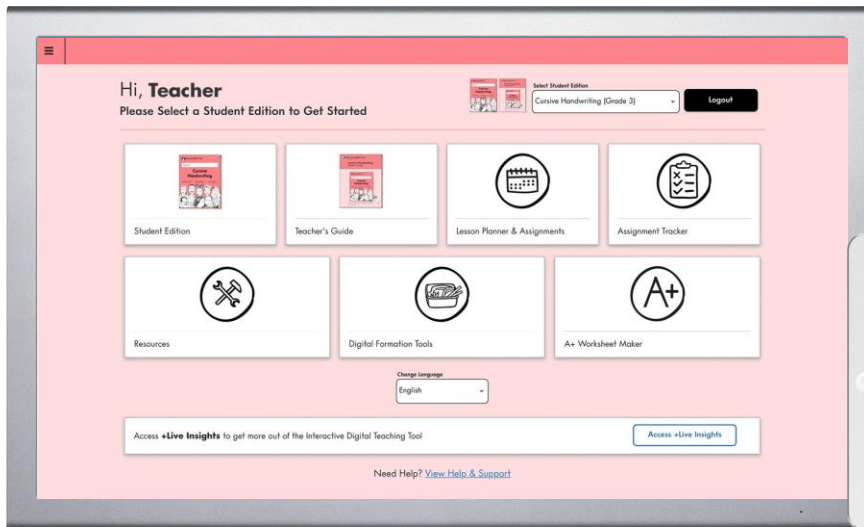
≡

Hi, **Teacher**
Please Select a Student Edition to Get Started

Select Student Edition
Cursive Handwriting (Grade 3)

Logout

Cursive Handwriting

Student Edition

Teacher's Guide

Lesson Planner & Assignments

Assignment Tracker

Resources

Digital Formation Tools

A+

A+ Worksheet Maker

Change Language
English

Access **+Live Insights** to get more out of the Interactive Digital Teaching Tool

Access +Live Insights

Need Help? View Help & Support